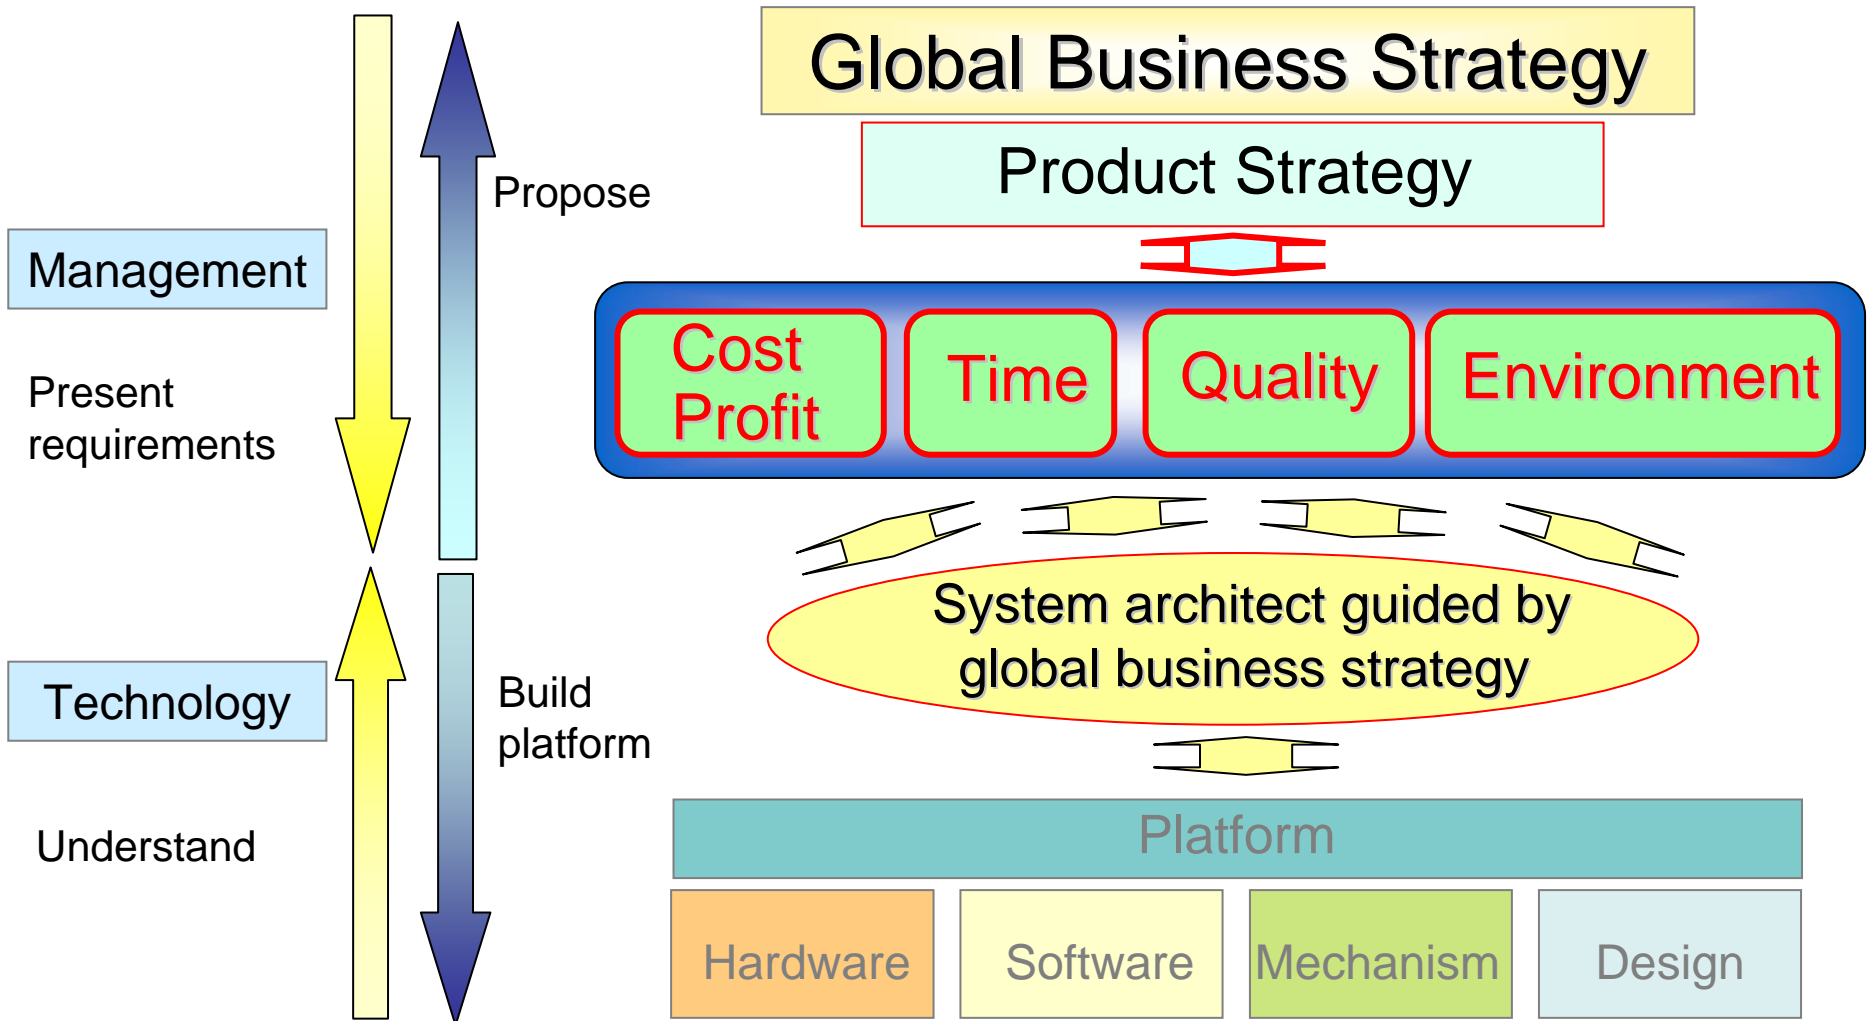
Global Business Strategy

Product Strategy

Management

Propose

Present requirements

Cost Profit

Time

Quality

Environment

System architect guided by global business strategy

Technology

Build platform

Understand

Platform

Hardware

Software

Mechanism

Design